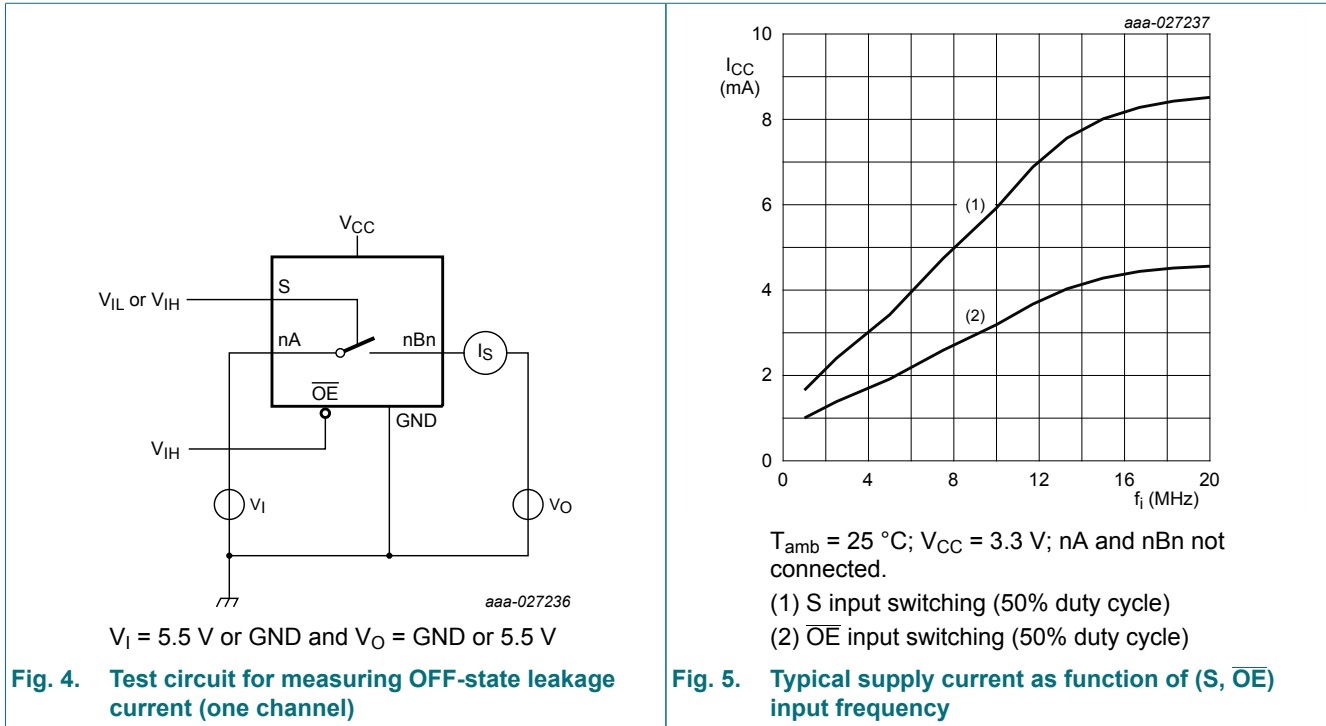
$V_{CC}$

$V_{IL}$ or $V_{IH}$

S

nA

nBn

$I_S$

$\overline{OE}$

GND

$V_{IH}$

$V_I$

$V_O$

aaa-027236

$V_I$ = 5.5 V or GND and $V_O$ = GND or 5.5 V

Fig. 4. Test circuit for measuring OFF-state leakage current (one channel)

aaa-027237

$I_{CC}$ (mA)

10

8

6

4

2

0

(1)

(2)

0 4 8 12 16 20

$f_i$ (MHz)

$T_{amb}$ = 25 °C; $V_{CC}$ = 3.3 V; nA and nBn not connected.

(1) S input switching (50% duty cycle)

(2) $\overline{OE}$ input switching (50% duty cycle)

Fig. 5. Typical supply current as function of (S, $\overline{OE}$) input frequency